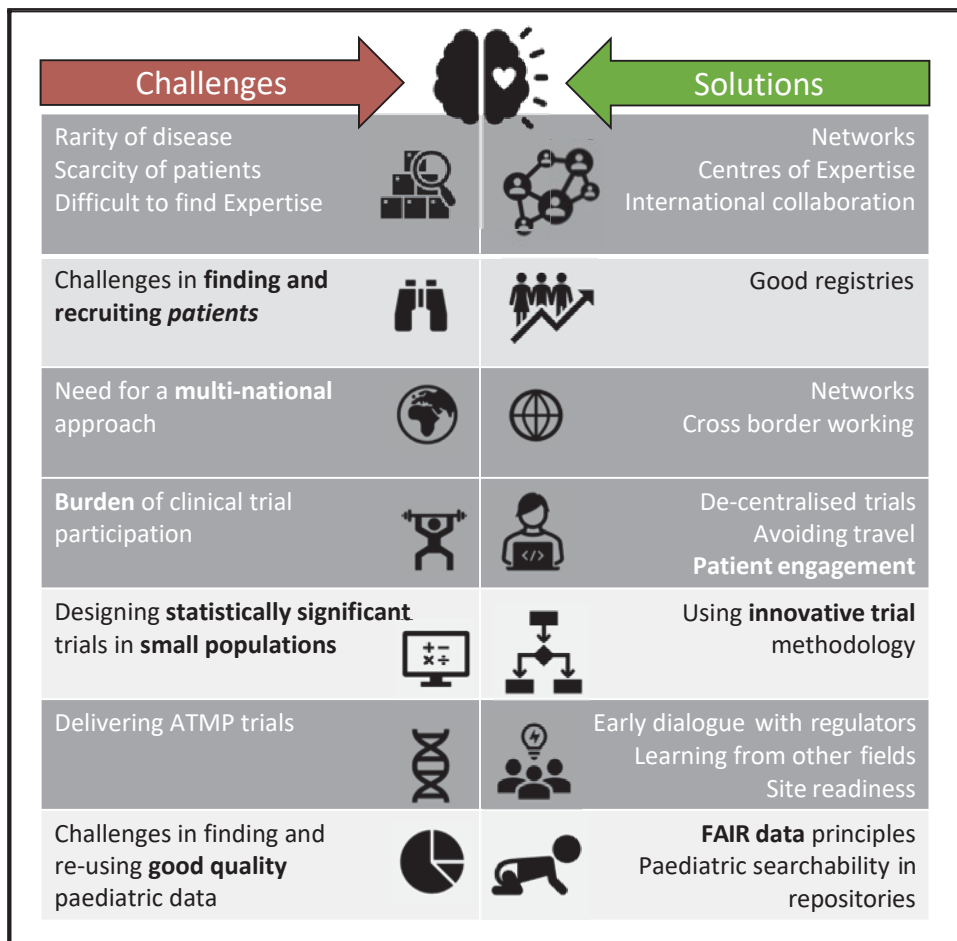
| Challenges | Solutions |
|---|---|
| Rarity of disease Scarcity of patients Difficult to find Expertise | Networks Centres of Expertise International collaboration |
| Challenges in **finding and recruiting *patients*** | Good registries |
| Need for a **multi-national** approach | Networks Cross border working |
| **Burden** of clinical trial participation | De-centralised trials Avoiding travel **Patient engagement** |
| Designing **statistically significant** trials in **small populations** | Using **innovative trial** methodology |
| Delivering ATMP trials | Early dialogue with regulators Learning from other fields Site readiness |
| Challenges in finding and re-using **good quality** paediatric data | **FAIR data** principles Paediatric searchability in repositories |